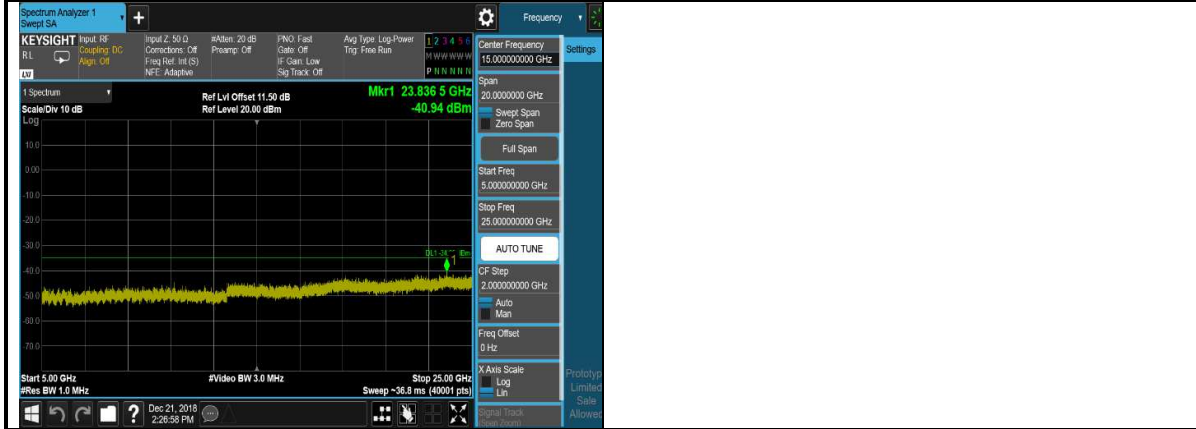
Spectrum Analyzer 1
Swept SA

Frequency

KEYSIGHT Input: RF Coupling: DC Align: Off
RL
LXI
Input Z: 50 Ω Corrections: Off Freq Ref: Int (S) NFE: Adaptive
#Atten: 20 dB Preamp: Off
PNO: Fast Gate: Off IF Gain: Low Sig Track: Off
Avg Type: Log-Power Trig: Free Run
1 2 3 4 5 6
M W W W W W
P N N N N N

1 Spectrum
Scale/Div 10 dB
Log
Ref Lvl Offset 11.50 dB
Ref Level 20.00 dBm
Mkr1 23.836 5 GHz
-40.94 dBm

10.0
0.00
-10.0
-20.0
-30.0
-40.0
-50.0
-60.0
-70.0

DL1 -34.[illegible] dBm
1

Start 5.00 GHz
#Res BW 1.0 MHz
#Video BW 3.0 MHz
Stop 25.00 GHz
Sweep ~36.8 ms (40001 pts)

Center Frequency
15.000000000 GHz
Settings
Span
20.0000000 GHz
Swept Span
Zero Span
Full Span
Start Freq
5.000000000 GHz
Stop Freq
25.000000000 GHz
AUTO TUNE
CF Step
2.000000000 GHz
Auto
Man
Freq Offset
0 Hz
X Axis Scale
Log
Lin
Signal Track
(Span Zoom)
Prototyp Limited Sale Allowed

Dec 21, 2018
2:26:58 PM